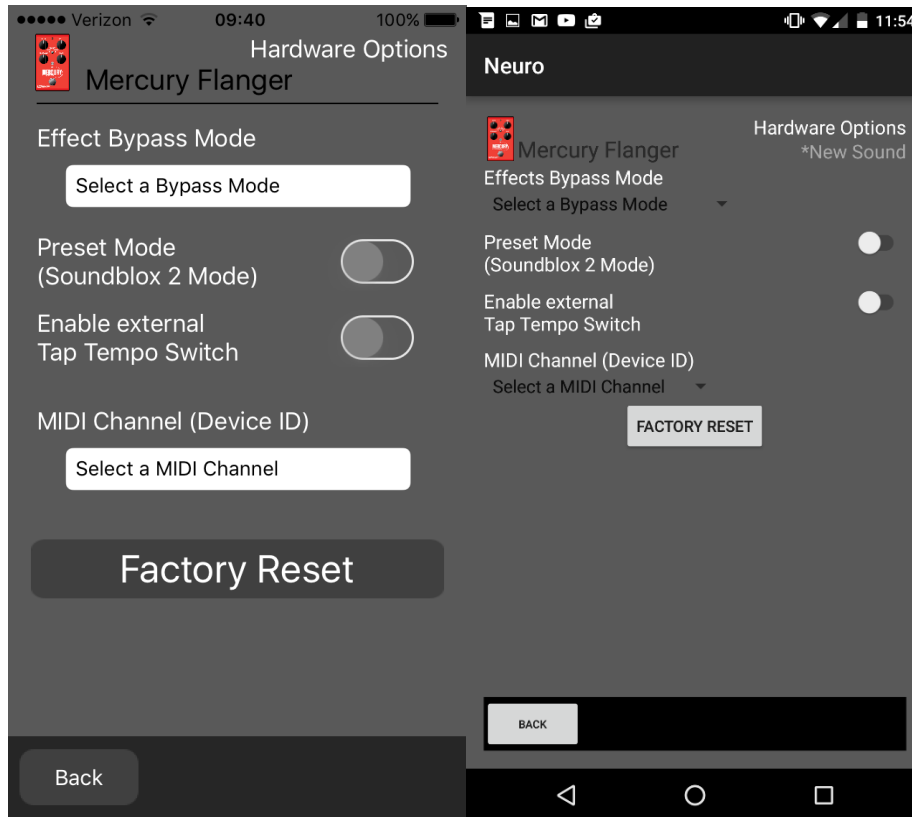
●●●●● Verizon 09:40 100%

Hardware Options

Mercury Flanger

Effect Bypass Mode

Select a Bypass Mode

Preset Mode
(Soundblox 2 Mode)

Enable external
Tap Tempo Switch

MIDI Channel (Device ID)

Select a MIDI Channel

Factory Reset

Back

11:54

Neuro

Hardware Options
*New Sound

Mercury Flanger

Effects Bypass Mode

Select a Bypass Mode

Preset Mode
(Soundblox 2 Mode)

Enable external
Tap Tempo Switch

MIDI Channel (Device ID)

Select a MIDI Channel

FACTORY RESET

BACK